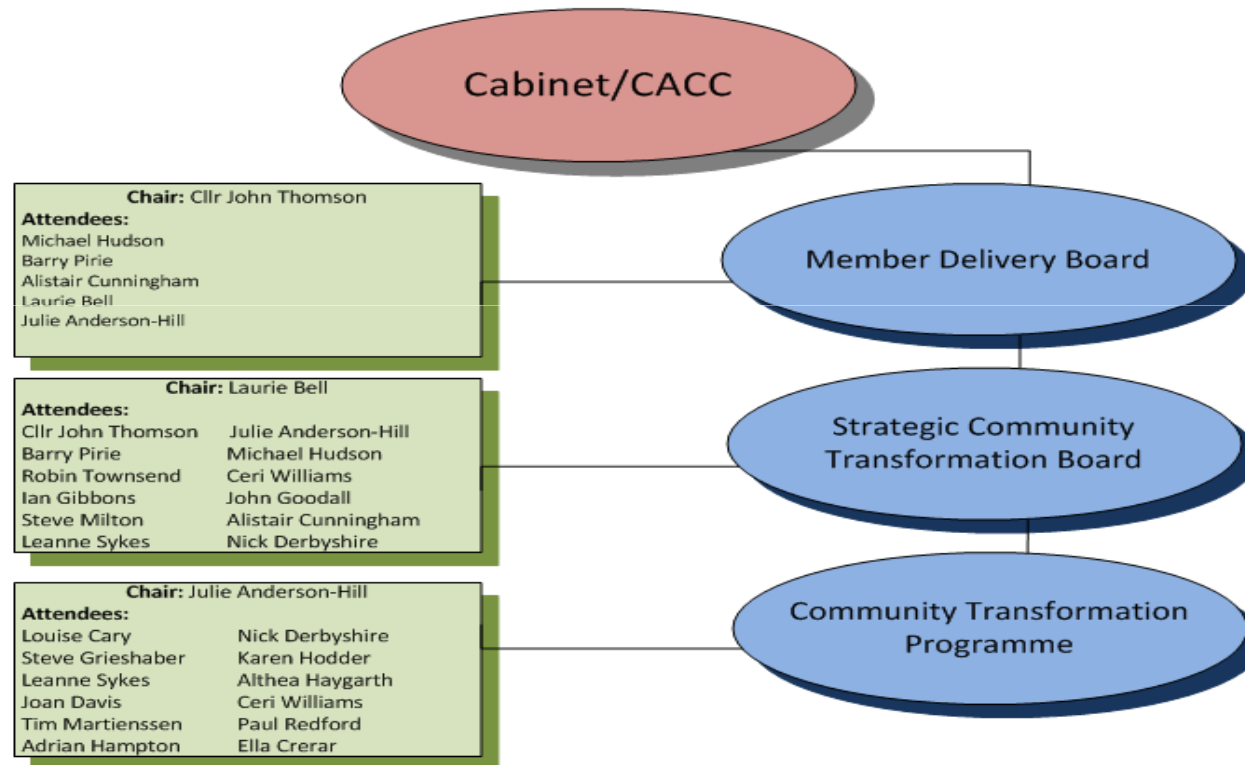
Cabinet/CACC

Member Delivery Board

Chair: Cllr John Thomson
Attendees:
Michael Hudson
Barry Pirie
Alistair Cunningham
Laurie Bell
Julie Anderson-Hill

Strategic Community Transformation Board

Chair: Laurie Bell
Attendees:

| | |
|---|---|
| Cllr John Thomson | Julie Anderson-Hill |
| Barry Pirie | Michael Hudson |
| Robin Townsend | Ceri Williams |
| Ian Gibbons | John Goodall |
| Steve Milton | Alistair Cunningham |
| Leanne Sykes | Nick Derbyshire |

Community Transformation Programme

Chair: Julie Anderson-Hill
Attendees:

| | |
|---|---|
| Louise Cary | Nick Derbyshire |
| Steve Grieshaber | Karen Hodder |
| Leanne Sykes | Althea Haygarth |
| Joan Davis | Ceri Williams |
| Tim Martienssen | Paul Redford |
| Adrian Hampton | Ella Crerar |